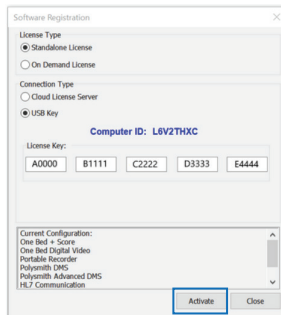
Software Registration

License Type
Standalone License
On Demand License

Connection Type
Cloud License Server
USB Key

Computer ID: L6V2THXC

License Key:

A0000 B1111 C2222 D3333 E4444

Current Configuration:
One Bed + Score
One Bed Digital Video
Portable Recorder
Polysmith DMS
Polysmith Advanced DMS
HL7 Communication

Activate
Close